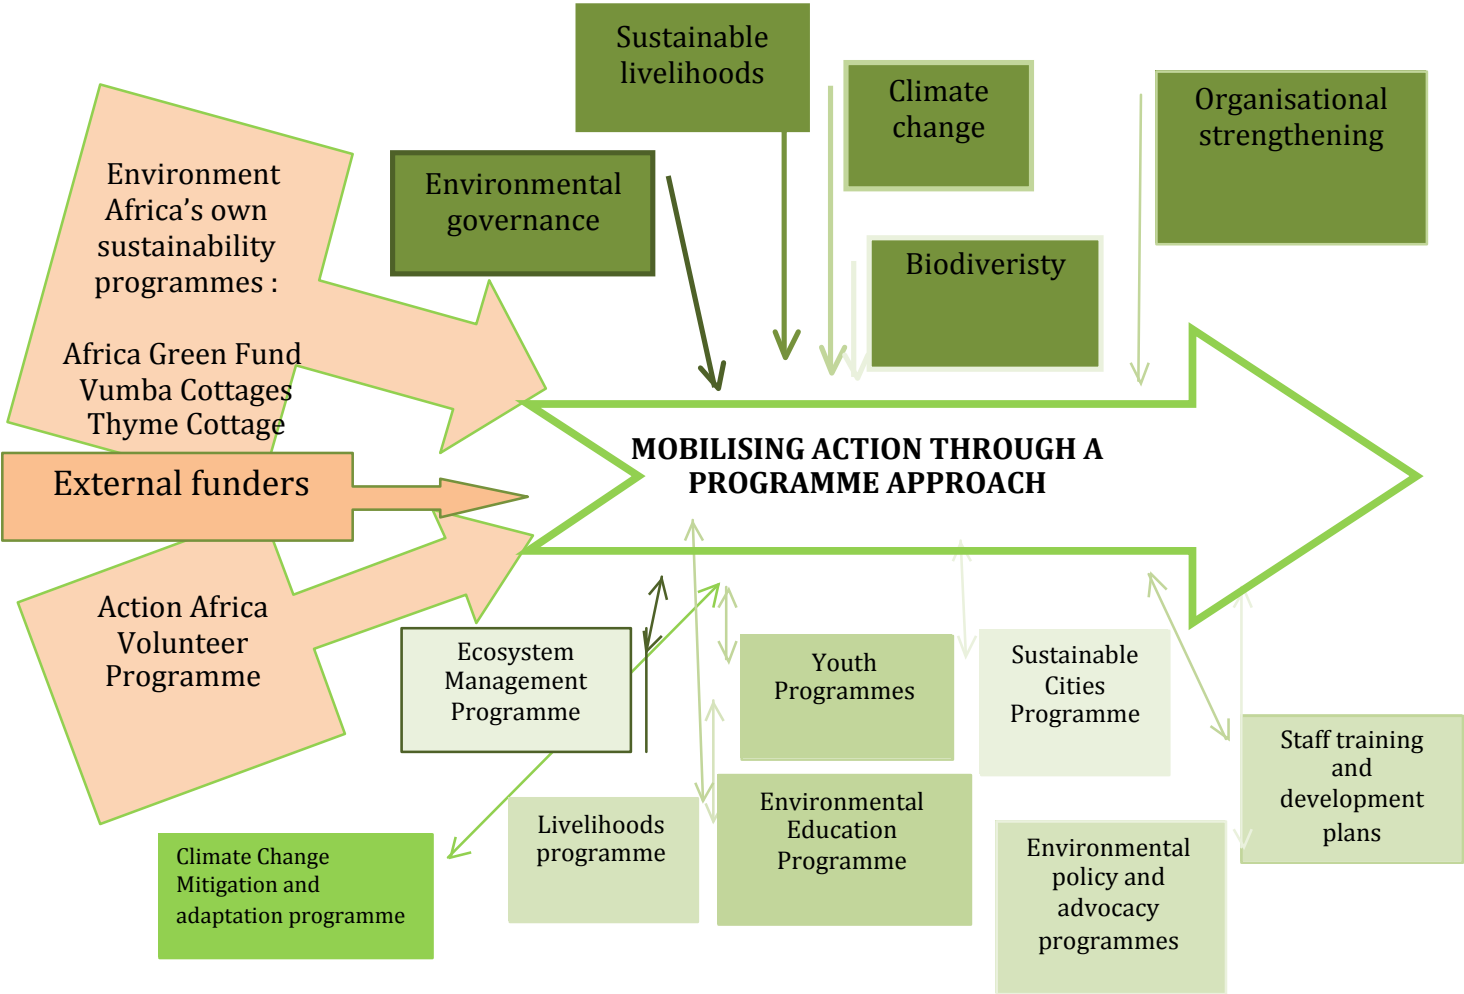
Sustainable livelihoods

Climate change

Organisational strengthening

Environment Africa's own sustainability programmes :

Africa Green Fund
Vumba Cottages
Thyme Cottage

Environmental governance

Biodiveristy

External funders

MOBILISING ACTION THROUGH A PROGRAMME APPROACH

Action Africa Volunteer Programme

Ecosystem Management Programme

Youth Programmes

Sustainable Cities Programme

Staff training and development plans

Climate Change Mitigation and adaptation programme

Livelihoods programme

Environmental Education Programme

Environmental policy and advocacy programmes